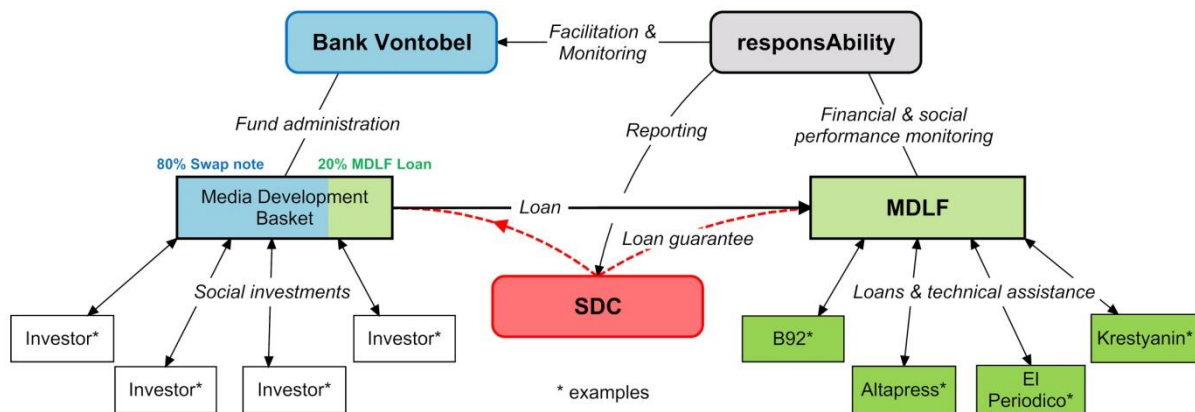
Bank Vontobel

Facilitation & Monitoring

responsAbility

Fund administration

Reporting

Financial & social performance monitoring

80% Swap note

20% MDLF Loan

Media Development Basket

Loan

MDLF

Loan guarantee

Social investments

SDC

Loans & technical assistance

Investor*

Investor*

Investor*

Investor*

B92*

Altapress*

El Periodico*

Krestyanin*

* examples